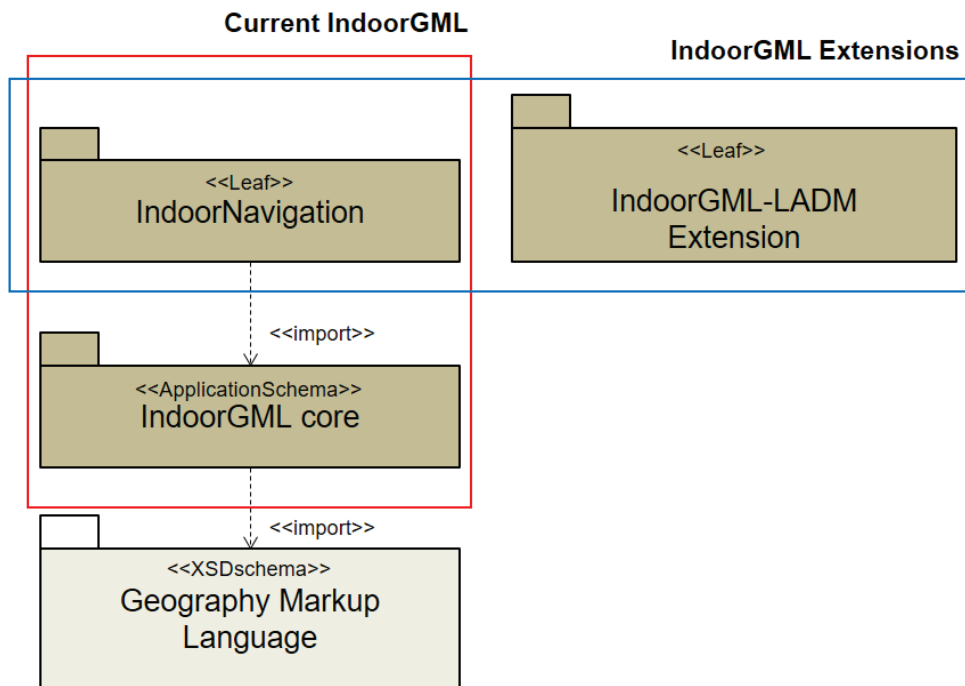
Current IndoorGML

IndoorGML Extensions

<<Leaf>>
IndoorNavigation

<<Leaf>>
IndoorGML-LADM Extension

<<import>>

<<ApplicationSchema>>
IndoorGML core

<<import>>

<<XSDschema>>
Geography Markup Language